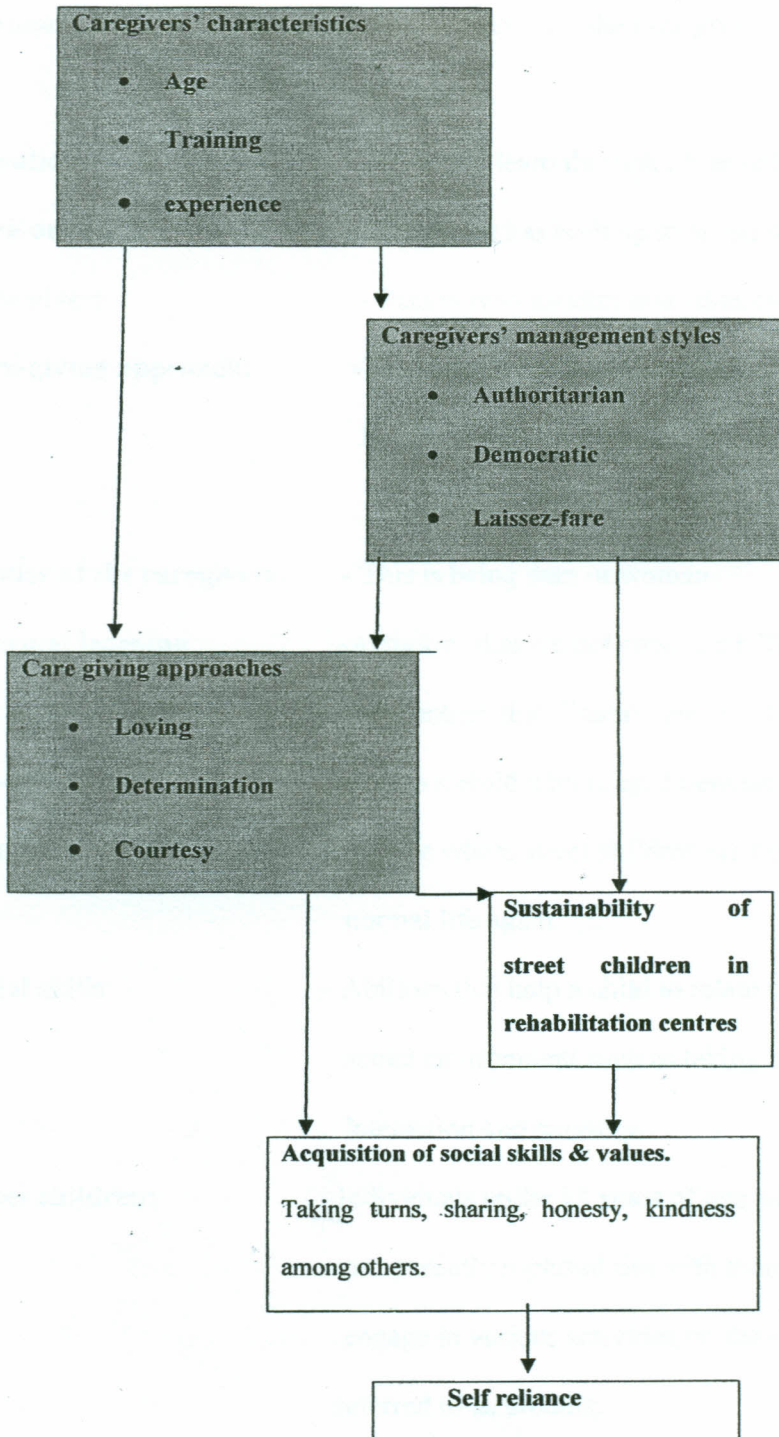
Caregivers' characteristics

- Age
- Training
- experience

Caregivers' management styles

- Authoritarian
- Democratic
- Laissez-fare

Care giving approaches

- Loving
- Determination
- Courtesy

Sustainability of street children in rehabilitation centres

Acquisition of social skills & values.

Taking turns, sharing, honesty, kindness among others.

Self reliance